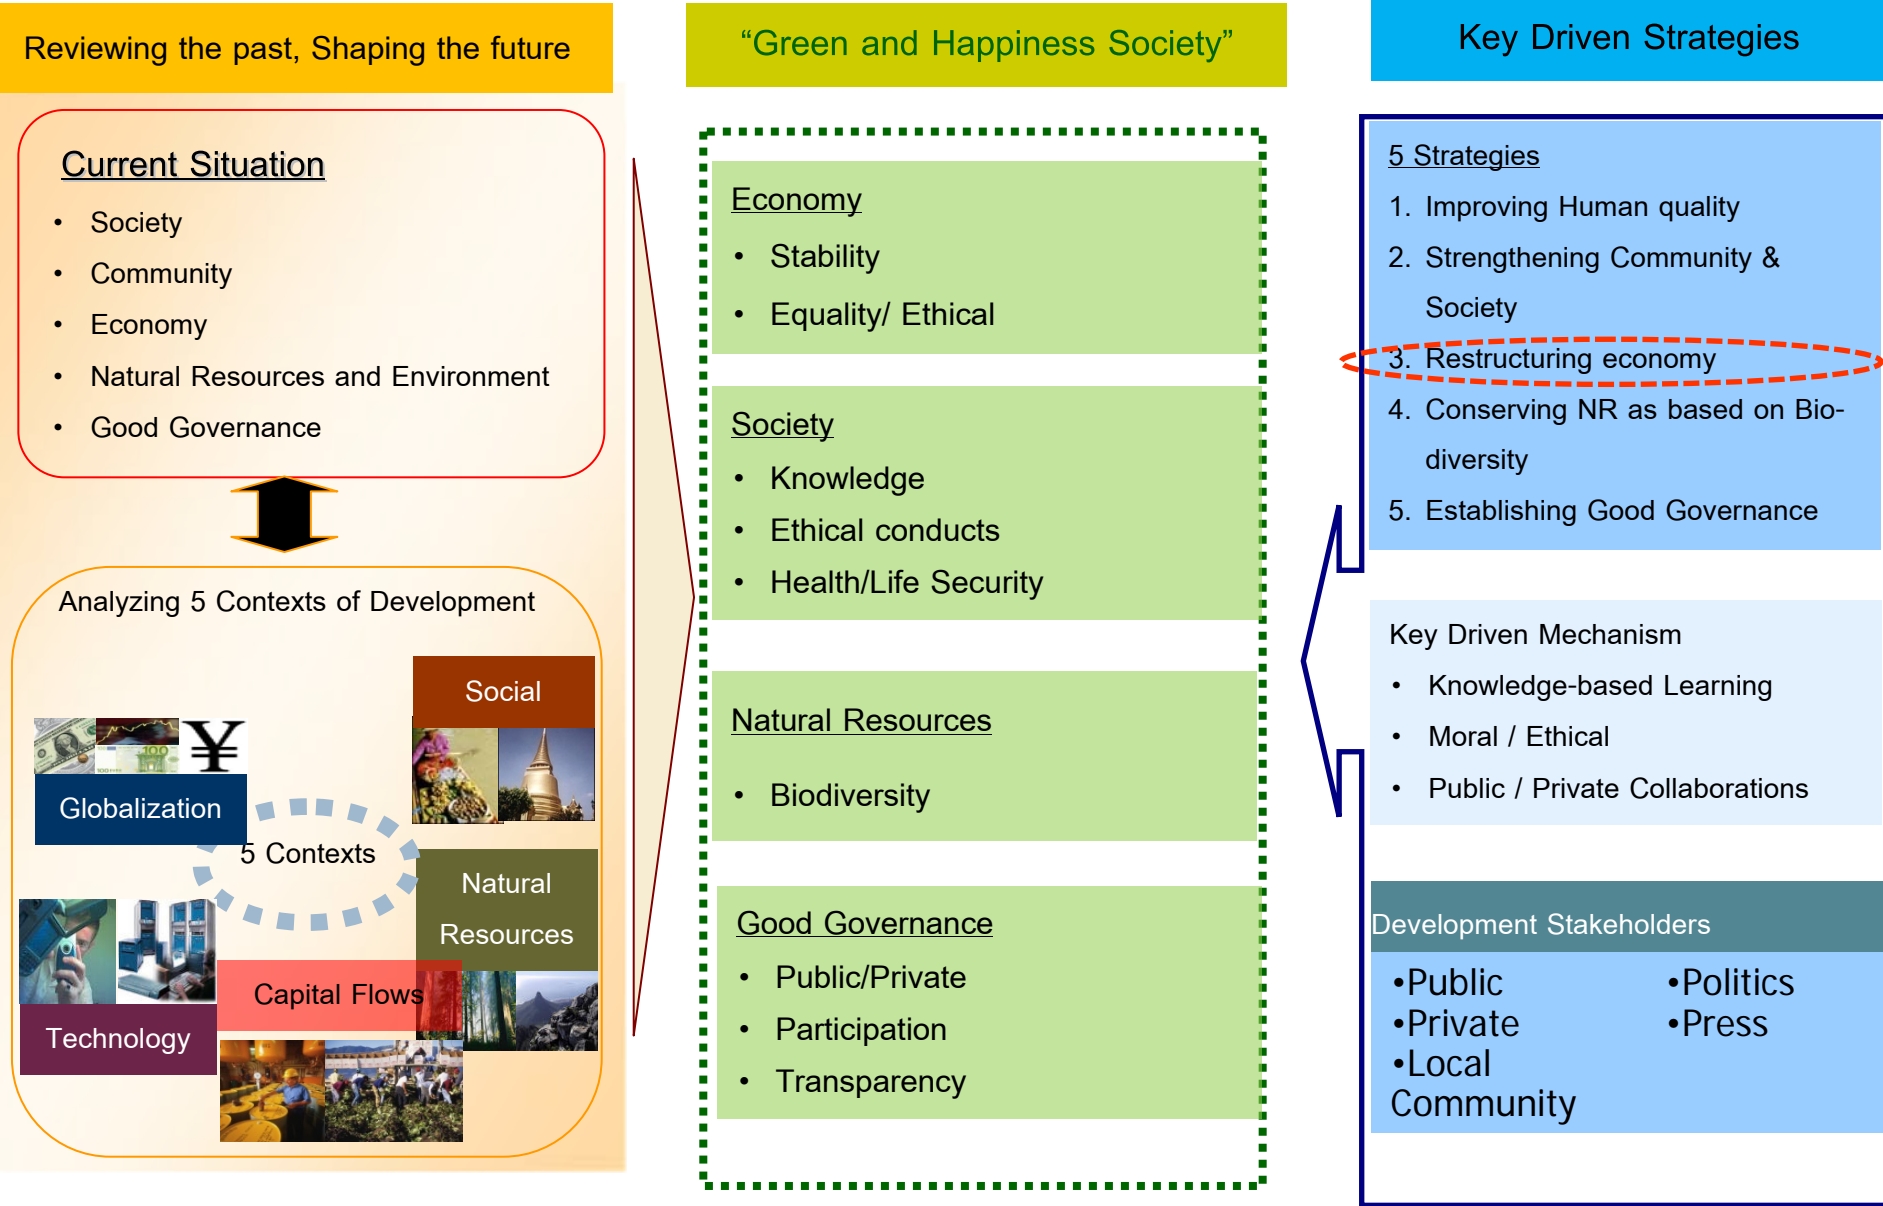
Reviewing the past, Shaping the future

Current Situation

- Society
- Community
- Economy
- Natural Resources and Environment
- Good Governance

Analyzing 5 Contexts of Development

Social

Globalization

5 Contexts

Natural Resources

Capital Flows

Technology

"Green and Happiness Society"

Economy

- Stability
- Equality/ Ethical

Society

- Knowledge
- Ethical conducts
- Health/Life Security

Natural Resources

- Biodiversity

Good Governance

- Public/Private
- Participation
- Transparency

Key Driven Strategies

5 Strategies

1. Improving Human quality
2. Strengthening Community & Society
3. Restructuring economy
4. Conserving NR as based on Bio-diversity
5. Establishing Good Governance

Key Driven Mechanism

- Knowledge-based Learning
- Moral / Ethical
- Public / Private Collaborations

Development Stakeholders

•Public
•Private
•Local Community

•Politics
•Press